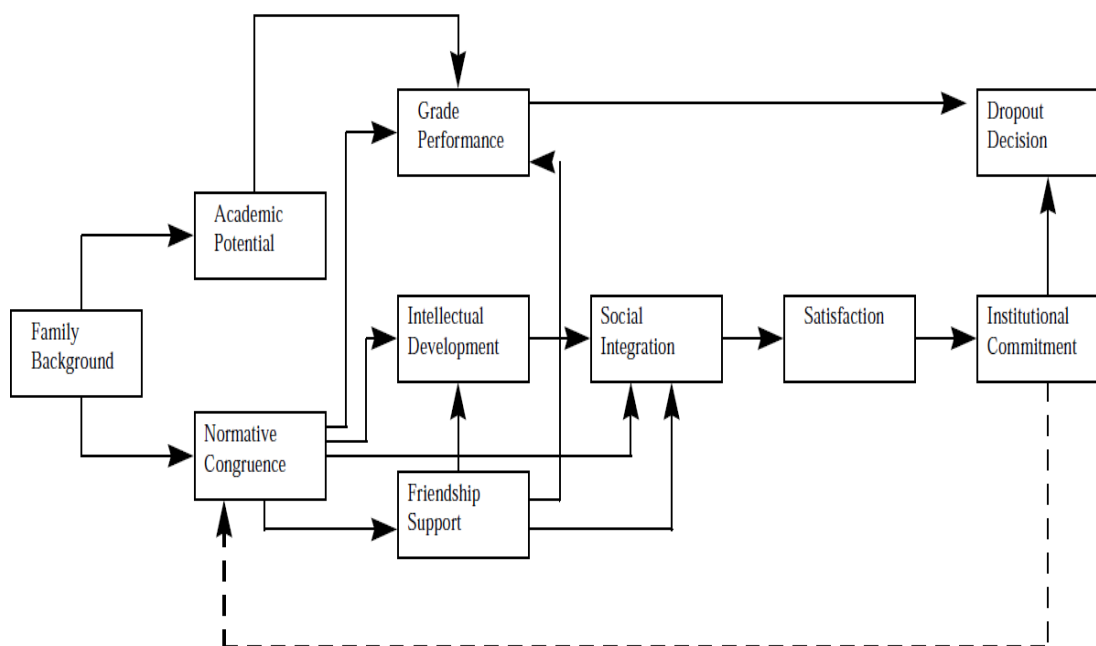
Grade Performance

Dropout Decision

Academic Potential

Family Background

Intellectual Development

Social Integration

Satisfaction

Institutional Commitment

Normative Congruence

Friendship Support